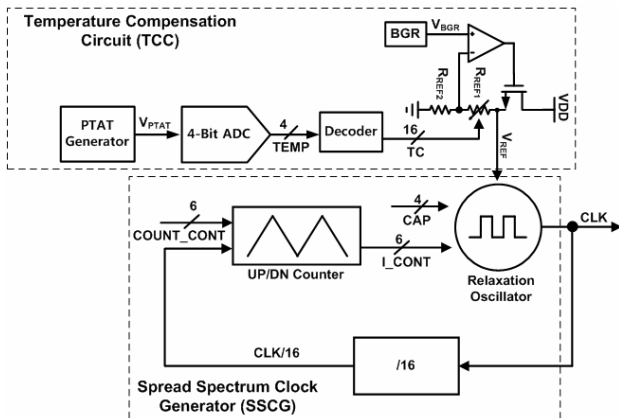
Temperature Compensation Circuit (TCC)

BGR
$V_{BGR}$
$R_{REF2}$
$R_{REF1}$
VDD

PTAT Generator
$V_{PTAT}$
4-Bit ADC
4
TEMP
Decoder
16
TC
$V_{REF}$

6
COUNT_CONT
UP/DN Counter
4
CAP
6
I_CONT
Relaxation Oscillator
CLK

CLK/16
/16

Spread Spectrum Clock Generator (SSCG)